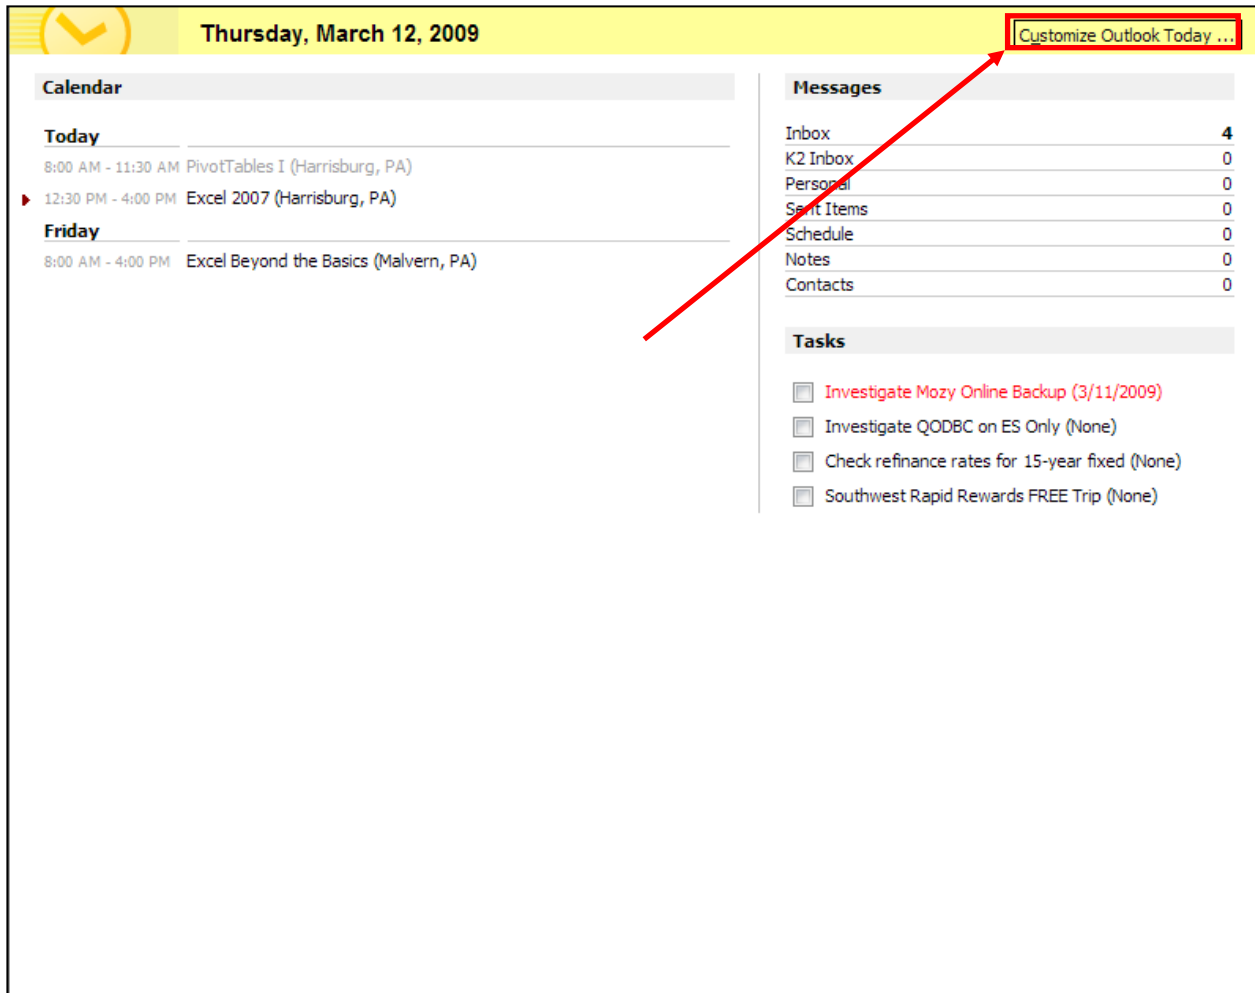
Thursday, March 12, 2009

Customize Outlook Today ...

Calendar

Today

8:00 AM - 11:30 AM PivotTables I (Harrisburg, PA)

12:30 PM - 4:00 PM Excel 2007 (Harrisburg, PA)

Friday

8:00 AM - 4:00 PM Excel Beyond the Basics (Malvern, PA)

Messages

| | |
|---|---|
| Inbox | 4 |
| K2 Inbox | 0 |
| Personal | 0 |
| Sent Items | 0 |
| Schedule | 0 |
| Notes | 0 |
| Contacts | 0 |

Tasks

Investigate Mozy Online Backup (3/11/2009)

Investigate QODBC on ES Only (None)

Check refinance rates for 15-year fixed (None)

Southwest Rapid Rewards FREE Trip (None)